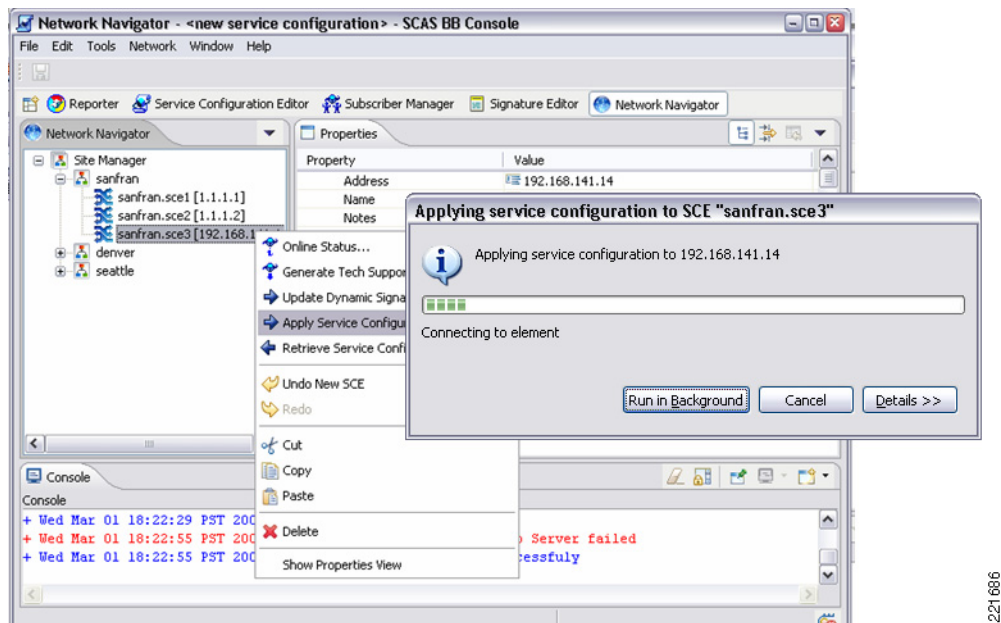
Network Navigator - <new service configuration> - SCAS BB Console
File Edit Tools Network Window Help
Reporter Service Configuration Editor Subscriber Manager Signature Editor Network Navigator
Network Navigator
Site Manager
sanfran
sanfran.sce1 [1.1.1.1]
sanfran.sce2 [1.1.1.2]
sanfran.sce3 [192.168.1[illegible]
denver
seattle
Properties
Property Value
Address 192.168.141.14
Name
Notes
Online Status...
Generate Tech Suppor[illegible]
Update Dynamic Signa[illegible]
Apply Service Configu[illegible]
Retrieve Service Confi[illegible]
Undo New SCE
Redo
Cut
Copy
Paste
Delete
Show Properties View
Applying service configuration to SCE "sanfran.sce3"
Applying service configuration to 192.168.141.14
Connecting to element
Run in Background Cancel Details >>
Console
Console
+ Wed Mar 01 18:22:29 PST 200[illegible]
+ Wed Mar 01 18:22:55 PST 200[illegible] Server failed
+ Wed Mar 01 18:22:55 PST 200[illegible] essfuly
221686